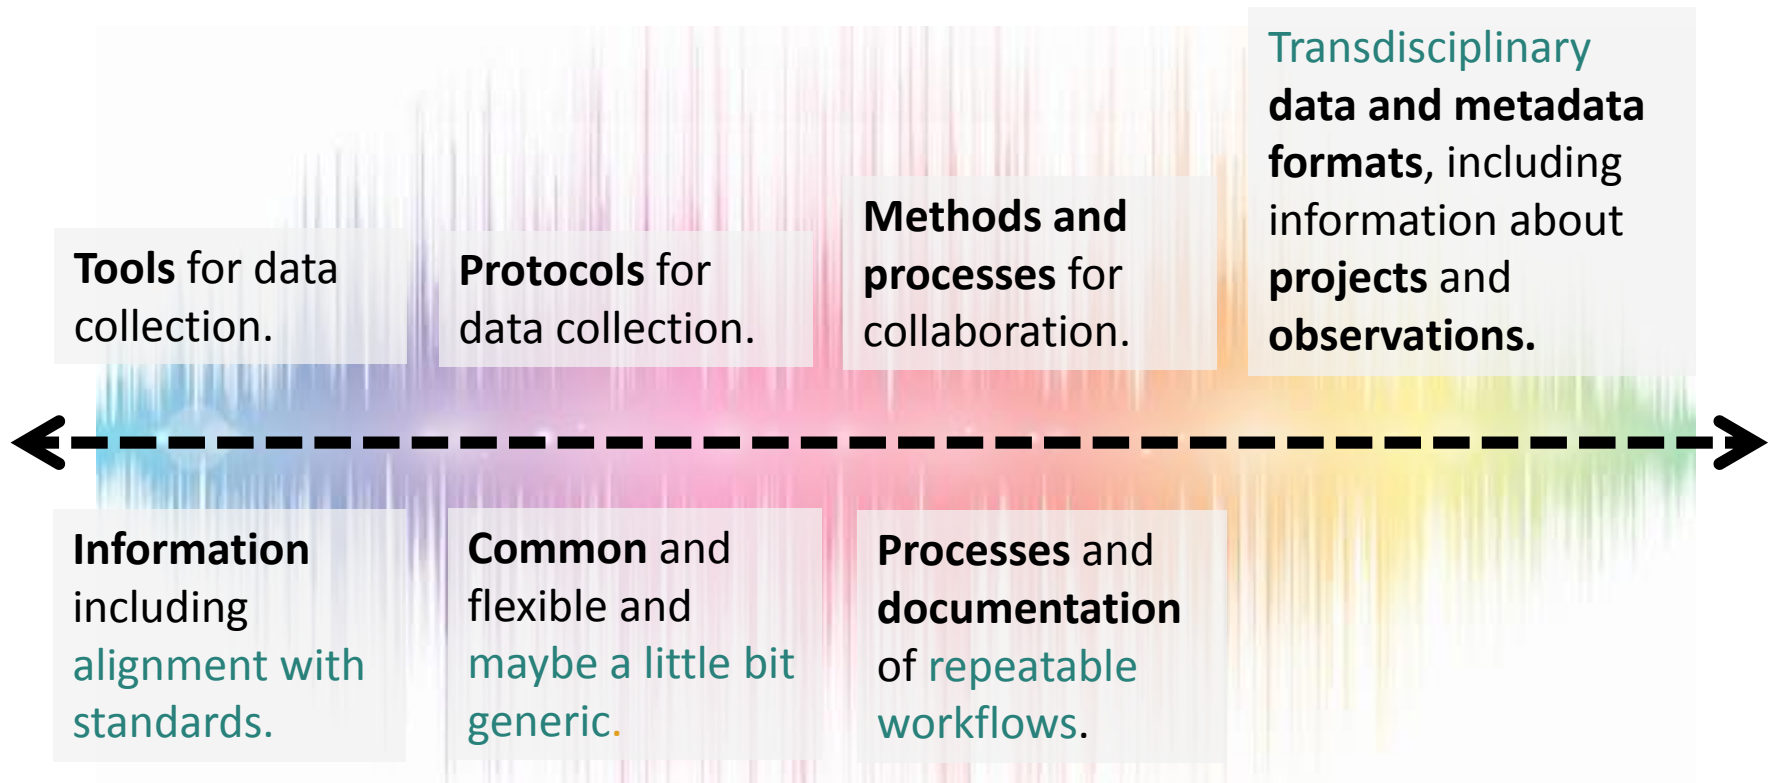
Tools for data collection.

Protocols for data collection.

Methods and processes for collaboration.

Transdisciplinary data and metadata formats, including information about projects and observations.

Information including alignment with standards.

Common and flexible and maybe a little bit generic.

Processes and documentation of repeatable workflows.